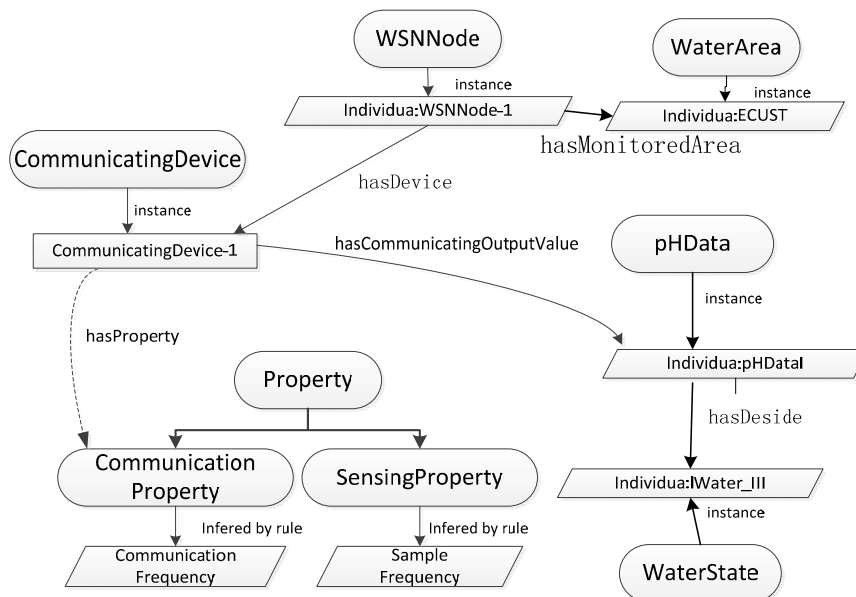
WSNNode

instance

Individua:WSNNode-1

WaterArea

instance

Individua:ECUST

hasMonitoredArea

CommunicatingDevice

hasDevice

instance

CommunicatingDevice-1

hasCommunicatingOutputValue

pHData

instance

hasProperty

Individua:pHDataI

Property

hasDeside

Communication Property

SensingProperty

Individua:IWater_III

instance

Infered by rule

Infered by rule

Communication Frequency

Sample Frequency

WaterState